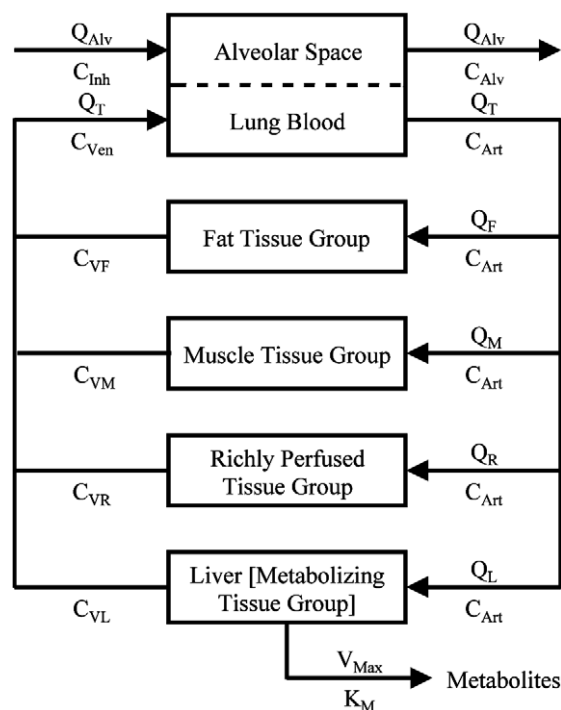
$Q_{Alv}$

$C_{Inh}$

Alveolar Space

$Q_{Alv}$

$C_{Alv}$

$Q_T$

$C_{Ven}$

Lung Blood

$Q_T$

$C_{Art}$

$C_{VF}$

Fat Tissue Group

$Q_F$

$C_{Art}$

$C_{VM}$

Muscle Tissue Group

$Q_M$

$C_{Art}$

$C_{VR}$

Richly Perfused Tissue Group

$Q_R$

$C_{Art}$

$C_{VL}$

Liver [Metabolizing Tissue Group]

$Q_L$

$C_{Art}$

$V_{Max}$

$K_M$

Metabolites